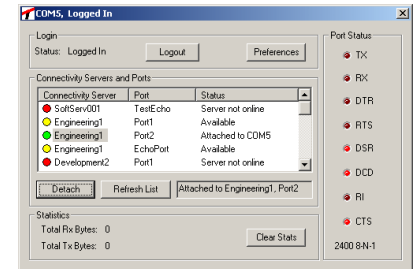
COM5, Logged In

Login
Status: Logged In
Logout
Preferences

Connectivity Servers and Ports

| Connectivity Server | Port | Status |
|---|---|---|
| SoftServ001 | TestEcho | Server not online |
| Engineering1 | Port1 | Available |
| Engineering1 | Port2 | Attached to COM5 |
| Engineering1 | EchoPort | Available |
| Development2 | Port1 | Server not online |

Detach
Refresh List
Attached to Engineering1, Port2

Statistics
Total Rx Bytes: 0
Total Tx Bytes: 0
Clear Stats

Port Status
TX
RX
DTR
RTS
DSR
DCD
RI
CTS
2400 8-N-1